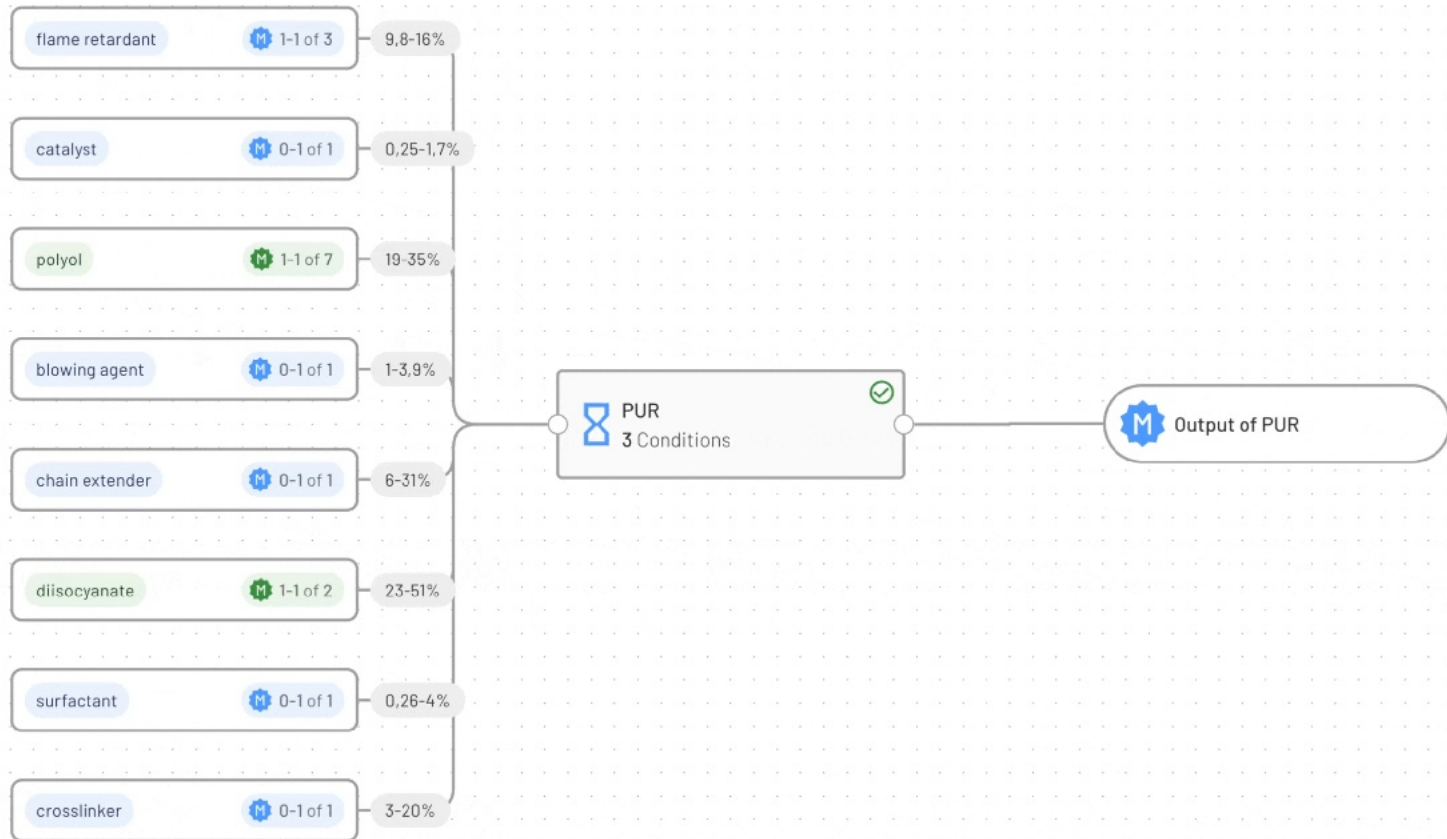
flame retardant M 1-1 of 3 9,8-16%

catalyst M 0-1 of 1 0,25-1,7%

polyol M 1-1 of 7 19-35%

blowing agent M 0-1 of 1 1-3,9%

chain extender M 0-1 of 1 6-31%

diisocyanate M 1-1 of 2 23-51%

surfactant M 0-1 of 1 0,26-4%

crosslinker M 0-1 of 1 3-20%

PUR
3 Conditions

M Output of PUR